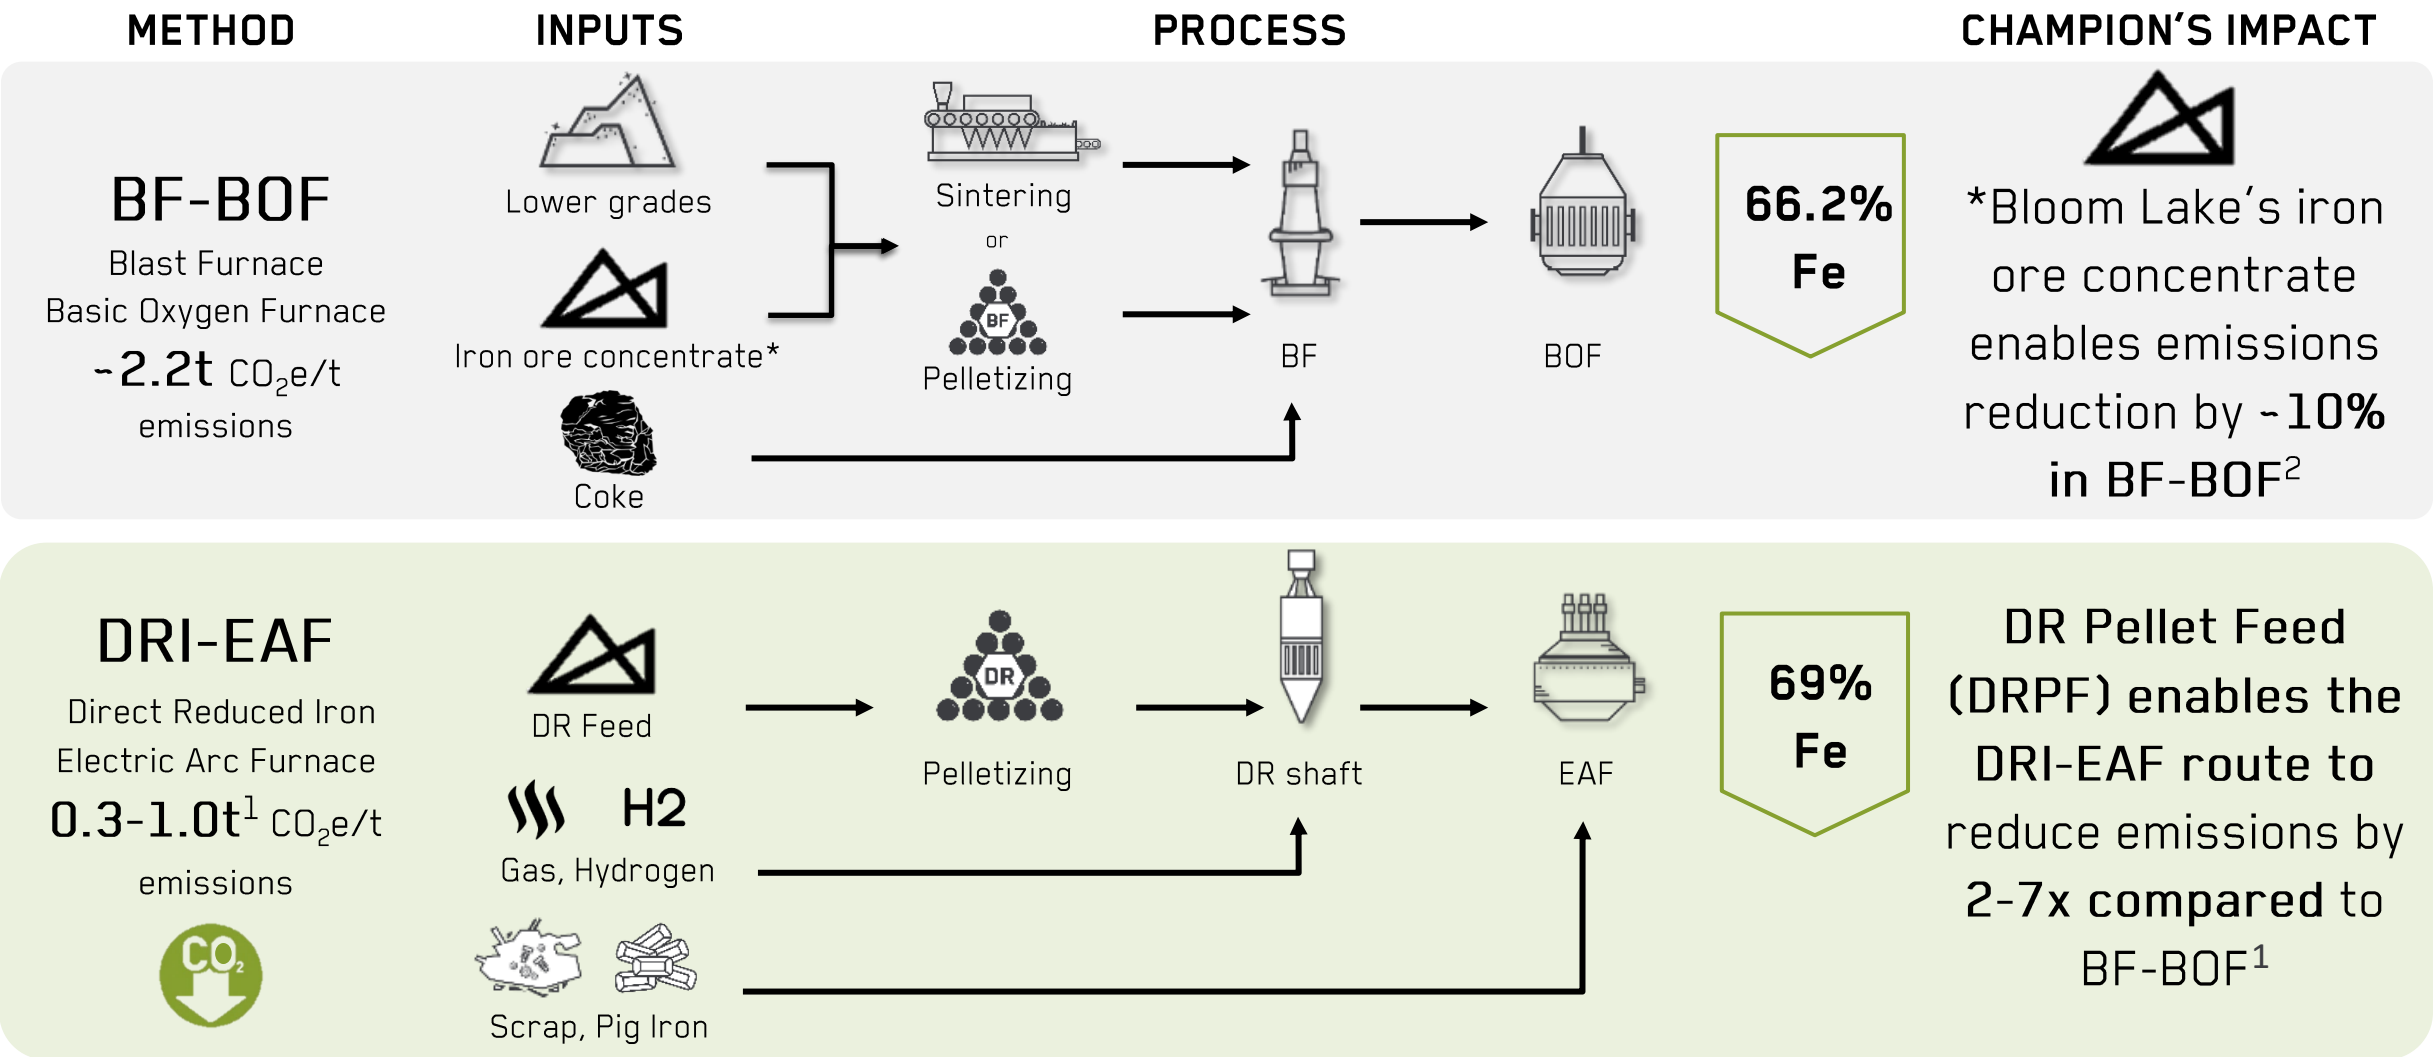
METHOD INPUTS PROCESS CHAMPION'S IMPACT

BF-BOF
Blast Furnace
Basic Oxygen Furnace
~2.2t $CO_2$e/t
emissions

Lower grades
Iron ore concentrate*
Coke

Sintering
or
BF
Pelletizing

BF

BOF

66.2%
Fe

*Bloom Lake's iron ore concentrate enables emissions reduction by ~10% in BF-BOF$^2$

DRI-EAF
Direct Reduced Iron
Electric Arc Furnace
0.3-1.0t$^1$ $CO_2$e/t
emissions

$CO_2$

DR Feed
H2
Gas, Hydrogen
Scrap, Pig Iron

DR
Pelletizing

DR shaft

EAF

69%
Fe

DR Pellet Feed (DRPF) enables the DRI-EAF route to reduce emissions by 2-7x compared to BF-BOF$^1$